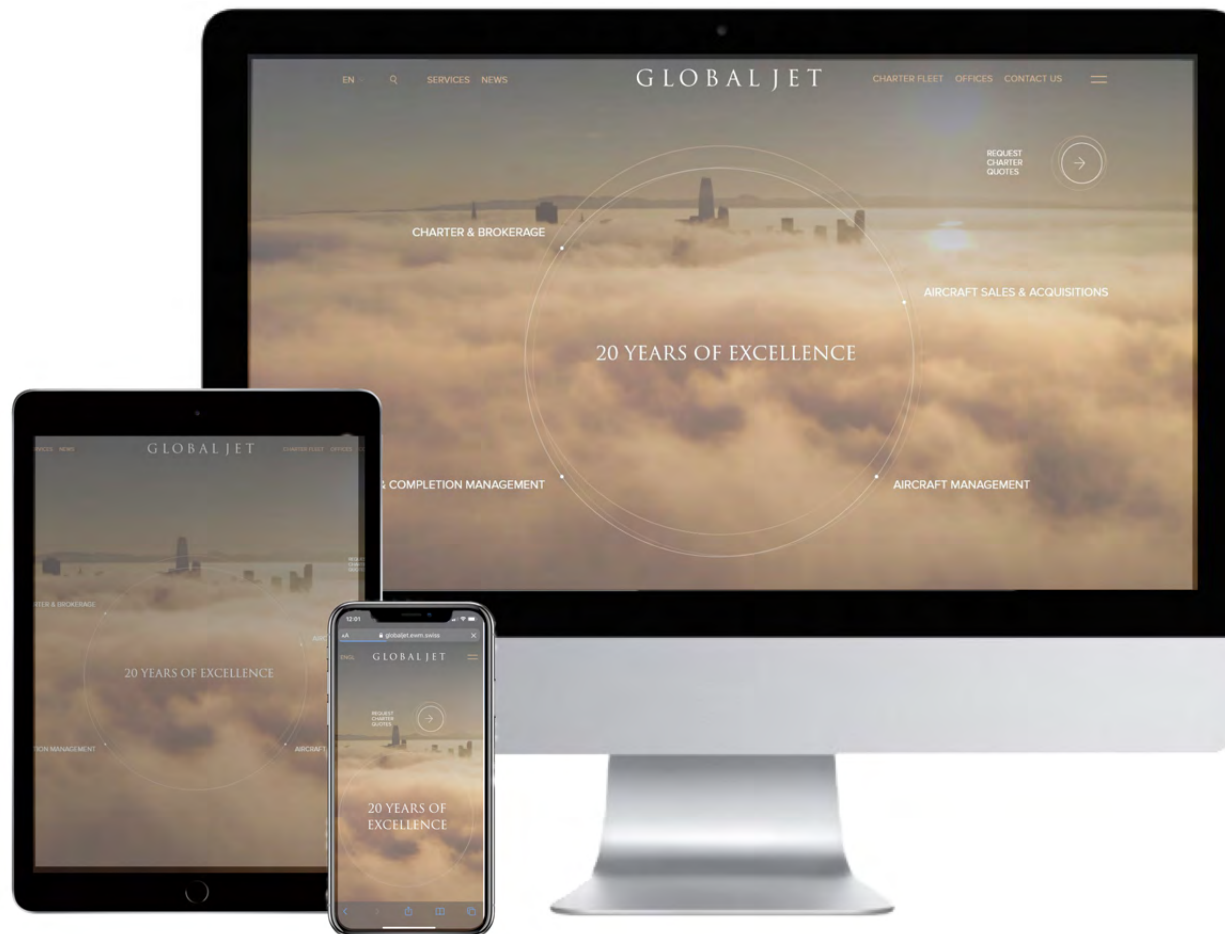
EN SERVICES NEWS GLOBAL JET CHARTER FLEET OFFICES CONTACT US

REQUEST CHARTER QUOTES

CHARTER & BROKERAGE

AIRCRAFT SALES & ACQUISITIONS

20 YEARS OF EXCELLENCE

& COMPLETION MANAGEMENT

AIRCRAFT MANAGEMENT

RVICES NEWS GLOBAL JET CHARTER FLEET OFFICES

RTER & BROKERAGE

20 YEARS OF EXCELLENCE

TION MANAGEMENT

AIRCRAFT

12:01

globaljet.ewm.swiss

ENG GLOBAL JET

REQUEST CHARTER QUOTES

20 YEARS OF EXCELLENCE